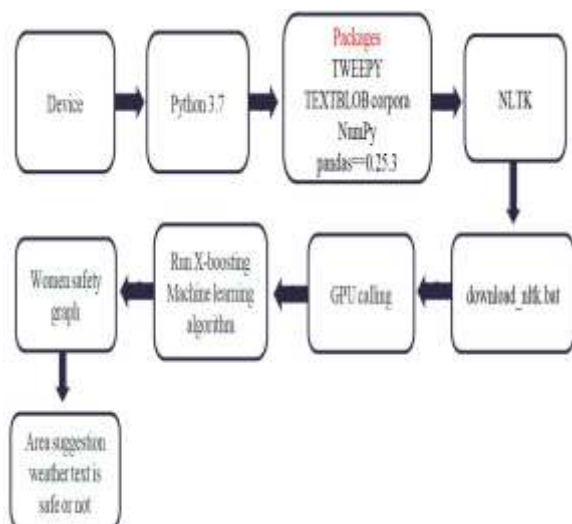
Device

Python 3.7

Packages
TWEEPY
TEXTBLOB corpora
NumPy
pandas==0.25.3

NLTK

download_nltk.bat

GPU calling

Run X-boosting Machine learning algorithm

Women safety graph

Area suggestion weather text is safe or not